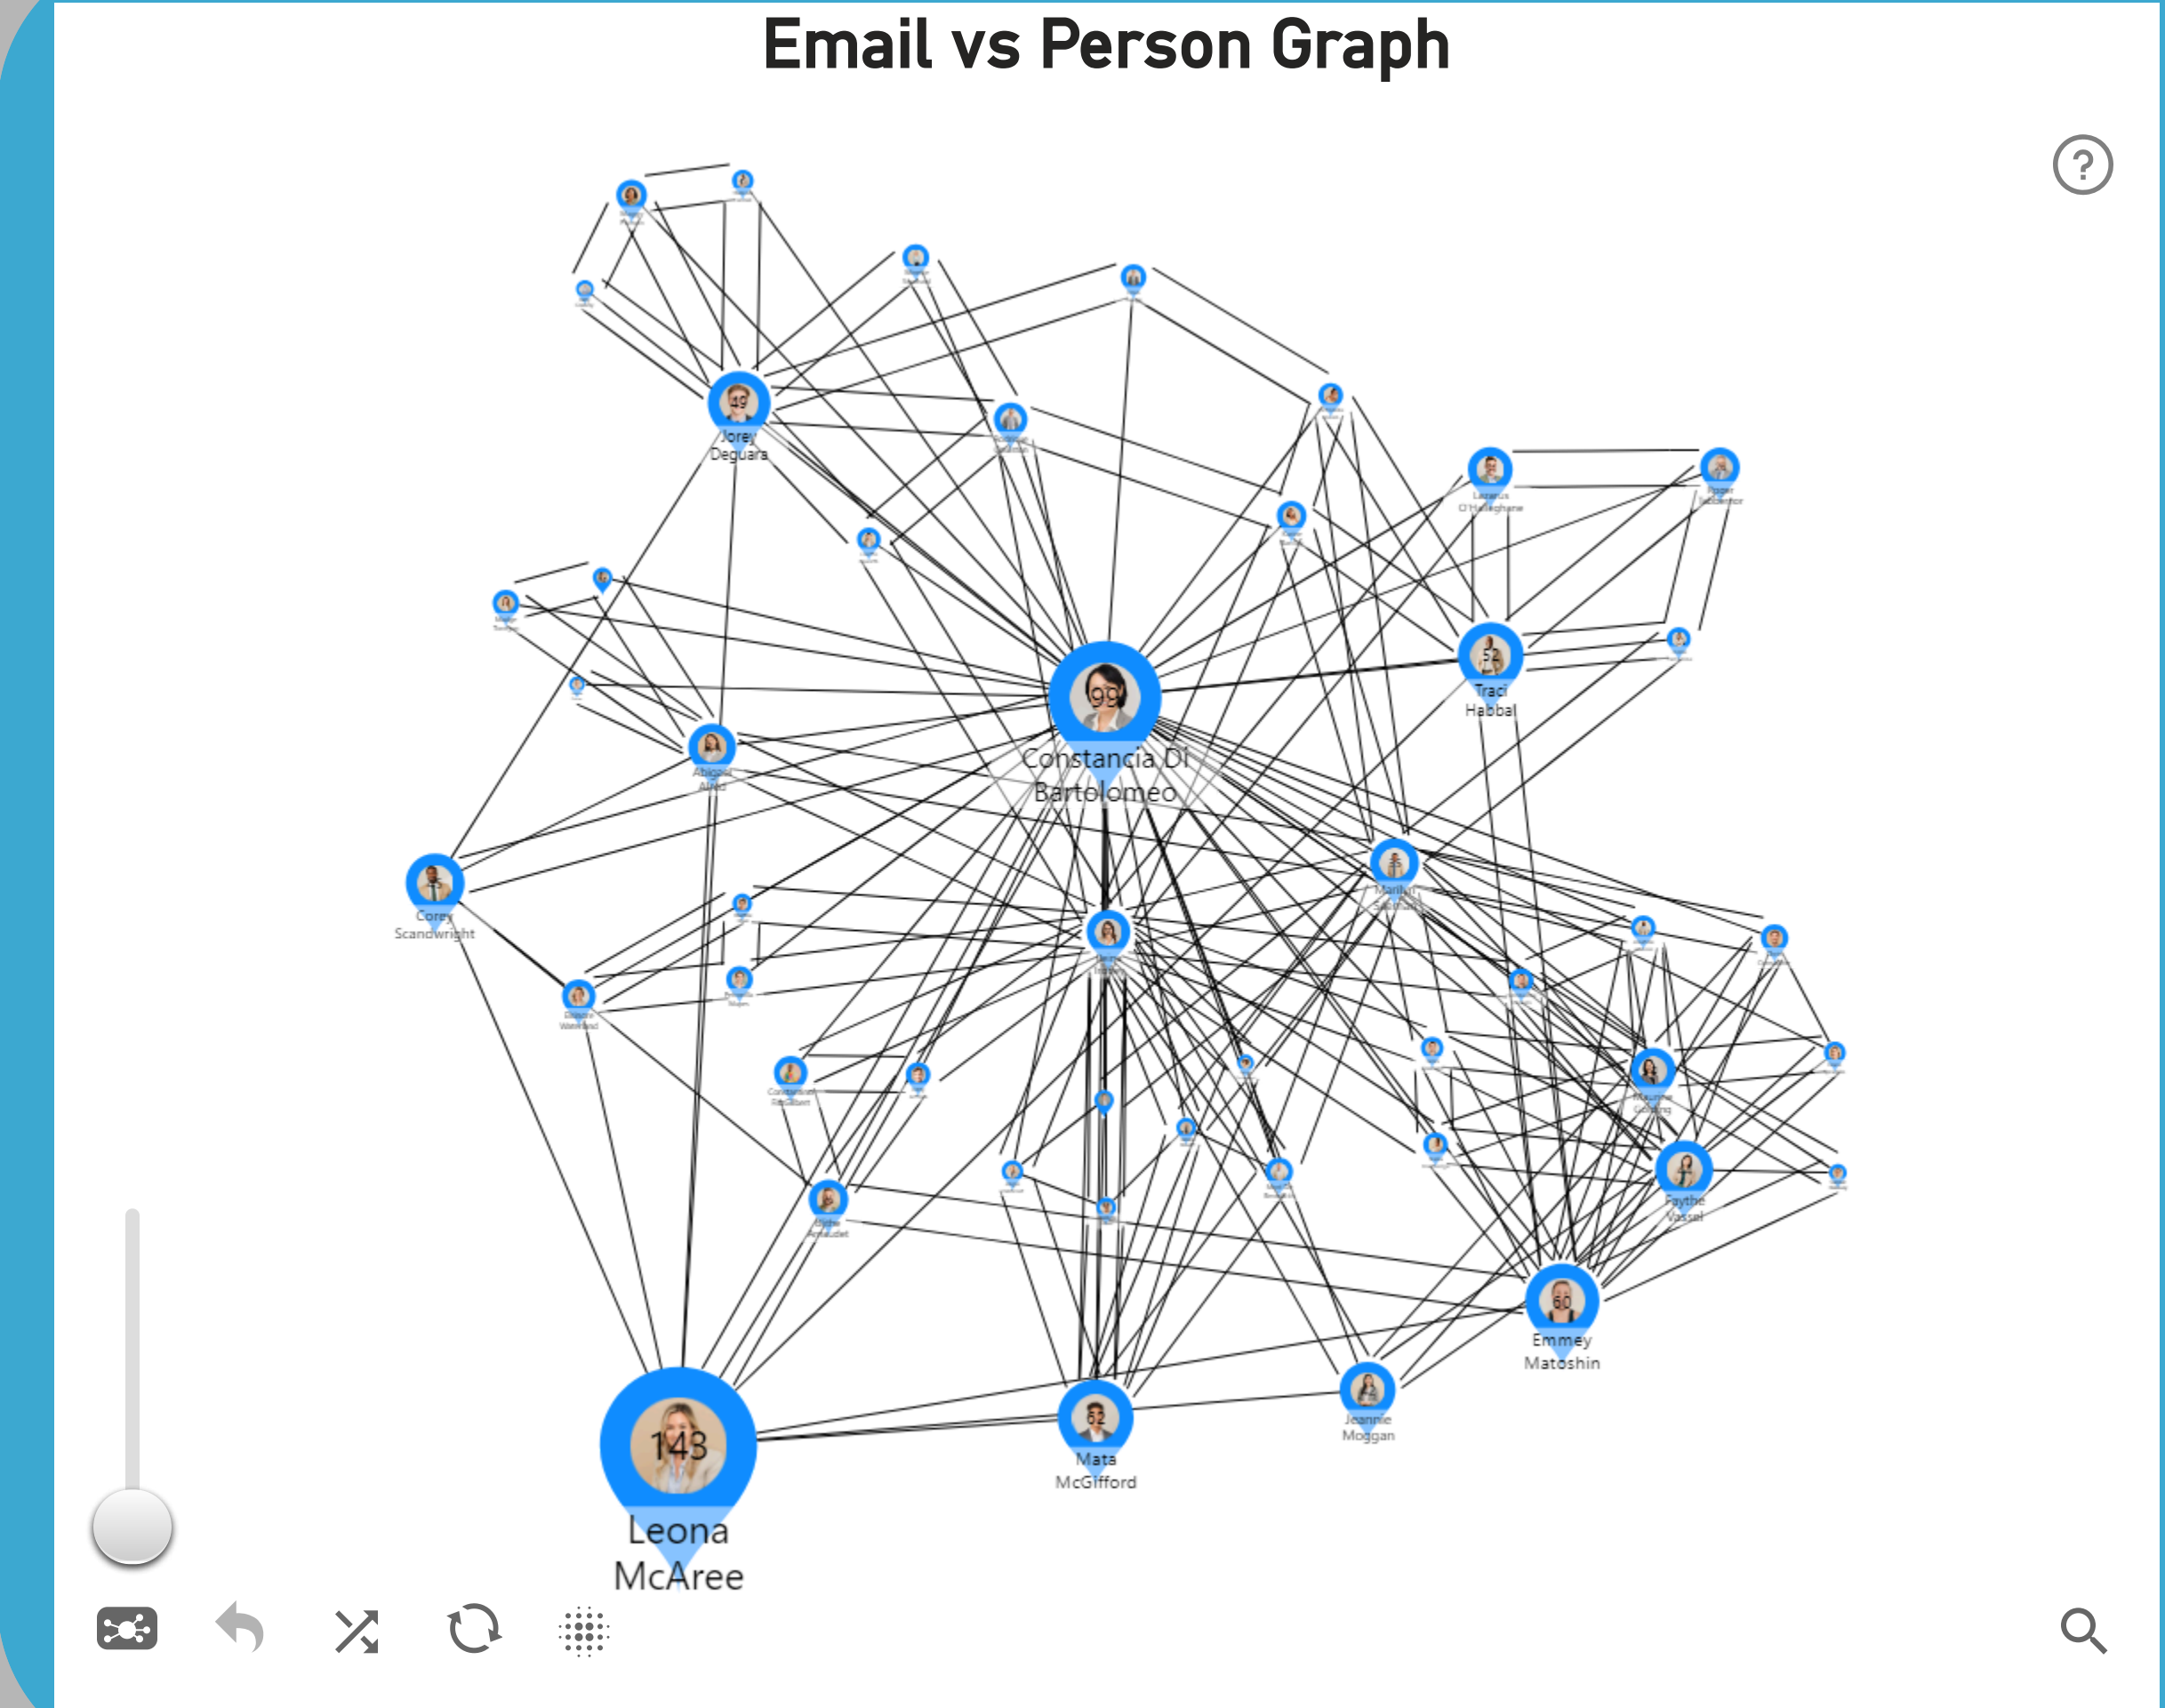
Email vs Person Graph

?

49
Jorey Deguara

99
Constancia Di Bartolomeo

52
Traci Habbal

Lazarus O'Hagaghane

Abigale Alred

Corey Scandwright

Marilyn

Maurine

Faythe Vassel

60
Emmey Matoshin

Jeannie Moggan

62
Mata McGifford

143
Leona McAree